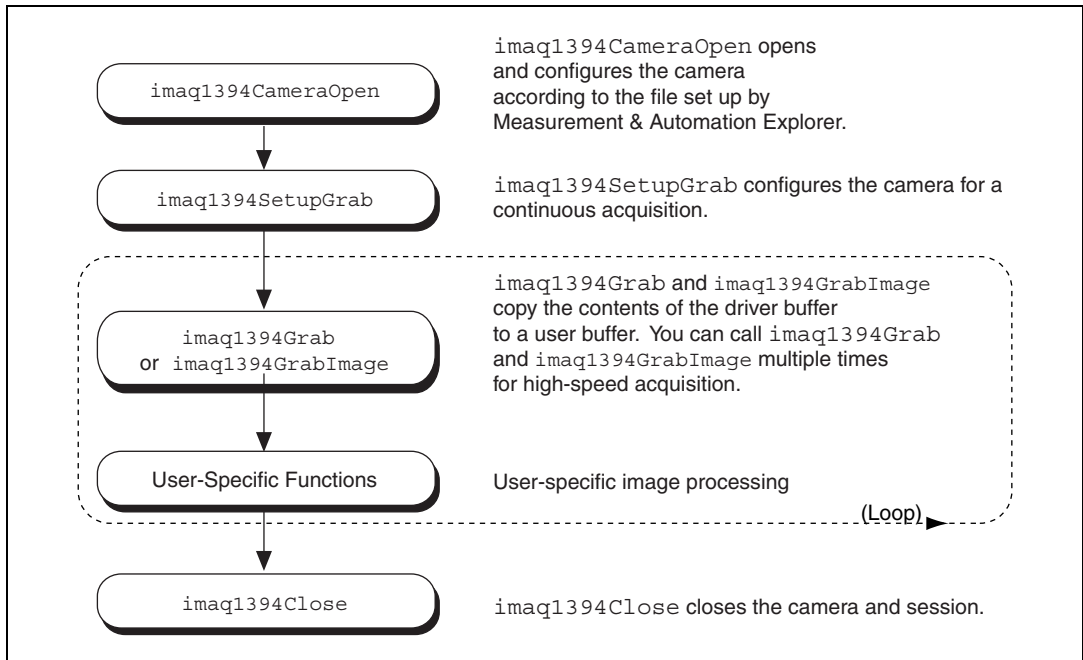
imaq1394CameraOpen

imaq1394CameraOpen opens and configures the camera according to the file set up by Measurement & Automation Explorer.

imaq1394SetupGrab

imaq1394SetupGrab configures the camera for a continuous acquisition.

imaq1394Grab or imaq1394GrabImage

imaq1394Grab and imaq1394GrabImage copy the contents of the driver buffer to a user buffer. You can call imaq1394Grab and imaq1394GrabImage multiple times for high-speed acquisition.

User-Specific Functions

User-specific image processing

(Loop)

imaq1394Close

imaq1394Close closes the camera and session.